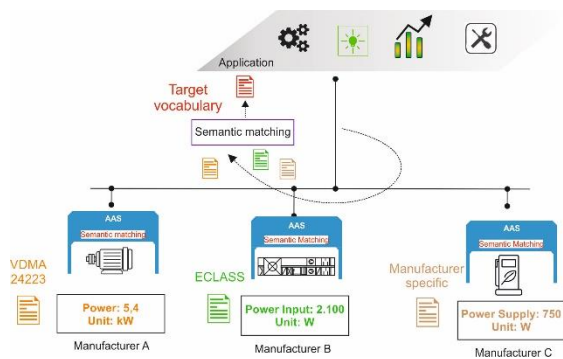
Application

Target vocabulary

Semantic matching

AAS
Semantic matching

VDMA 24223

Power: 5,4
Unit: kW

Manufacturer A

AAS
Semantic Matching

ECLASS

Power Input: 2.100
Unit: W

Manufacturer B

AAS
Semantic Matching

Manufacturer specific

Power Supply: 750
Unit: W

Manufacturer C